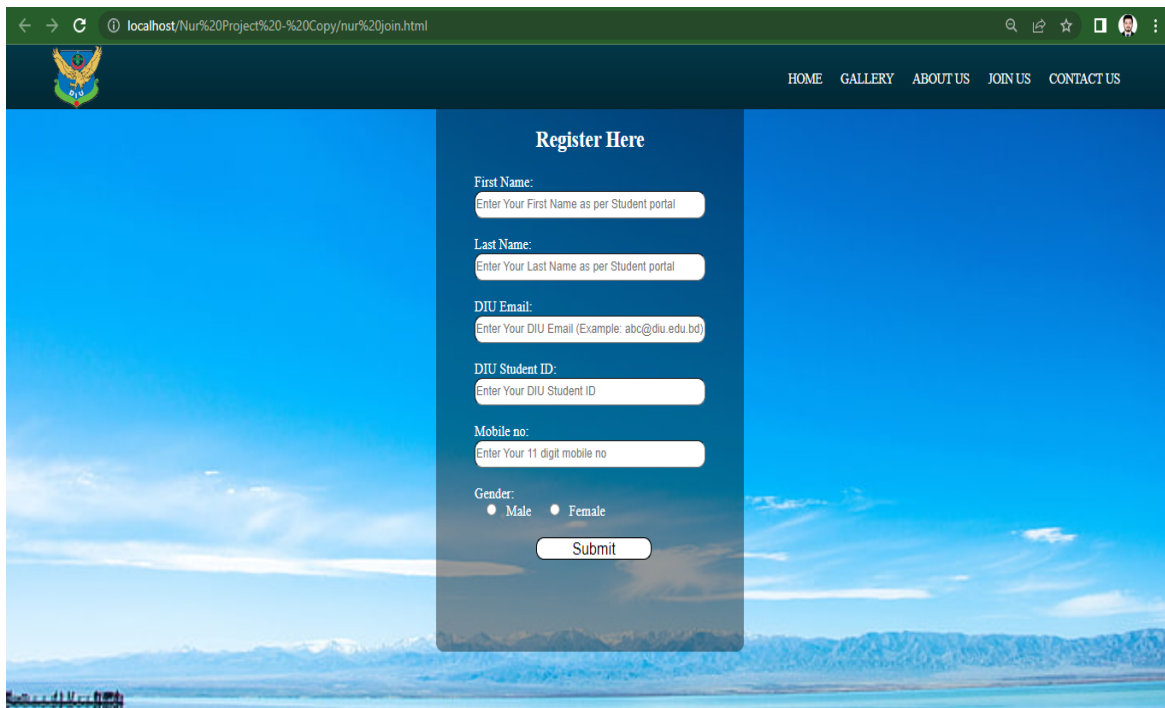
localhost/Nur%20Project%20-%20Copy/nur%20join.html

DIU

HOME GALLERY ABOUT US JOIN US CONTACT US

Register Here

First Name:
Enter Your First Name as per Student portal

Last Name:
Enter Your Last Name as per Student portal

DIU Email:
Enter Your DIU Email (Example: abc@diu.edu.bd)

DIU Student ID:
Enter Your DIU Student ID

Mobile no:
Enter Your 11 digit mobile no

Gender:
Male Female

Submit